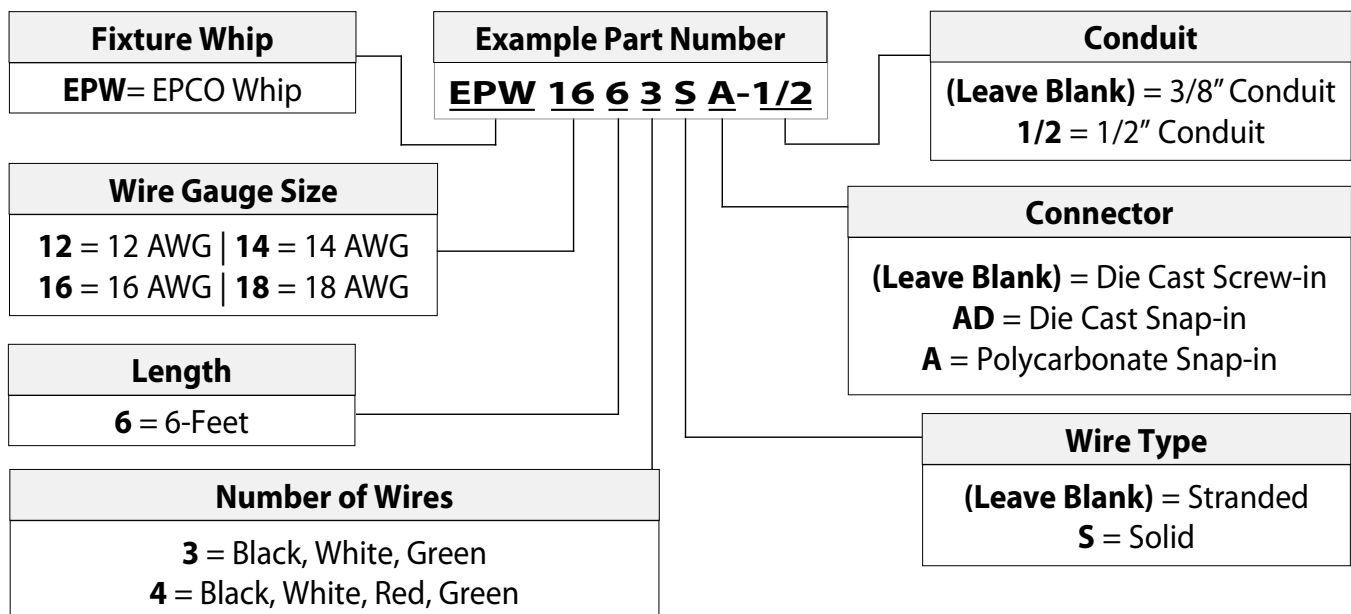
Fixture Whip

EPW= EPCO Whip

Example Part Number

EPW 16 6 3 S A-1/2

Conduit

(Leave Blank) = 3/8″ Conduit
1/2 = 1/2″ Conduit

Wire Gauge Size

12 = 12 AWG | 14 = 14 AWG
16 = 16 AWG | 18 = 18 AWG

Connector

(Leave Blank) = Die Cast Screw-in
AD = Die Cast Snap-in
A = Polycarbonate Snap-in

Length

6 = 6-Feet

Wire Type

(Leave Blank) = Stranded
S = Solid

Number of Wires

3 = Black, White, Green
4 = Black, White, Red, Green